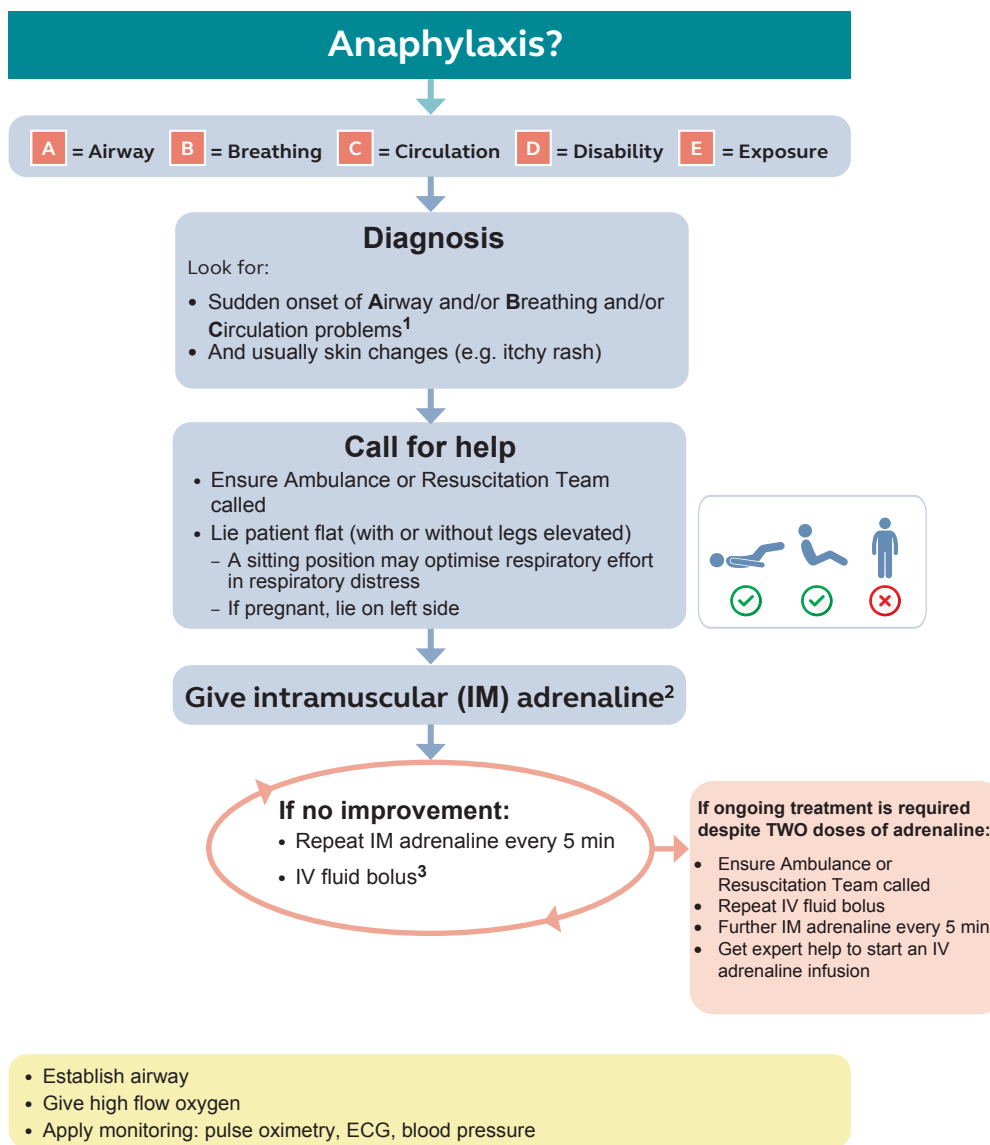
Anaphylaxis?

A = Airway B = Breathing C = Circulation D = Disability E = Exposure

Diagnosis

Look for:

• Sudden onset of Airway and/or Breathing and/or Circulation problems$^1$
• And usually skin changes (e.g. itchy rash)

Call for help

• Ensure Ambulance or Resuscitation Team called
• Lie patient flat (with or without legs elevated)
– A sitting position may optimise respiratory effort in respiratory distress
– If pregnant, lie on left side

Give intramuscular (IM) adrenaline$^2$

If no improvement:

• Repeat IM adrenaline every 5 min
• IV fluid bolus$^3$

If ongoing treatment is required despite TWO doses of adrenaline:

• Ensure Ambulance or Resuscitation Team called
• Repeat IV fluid bolus
• Further IM adrenaline every 5 min
• Get expert help to start an IV adrenaline infusion

• Establish airway
• Give high flow oxygen
• Apply monitoring: pulse oximetry, ECG, blood pressure